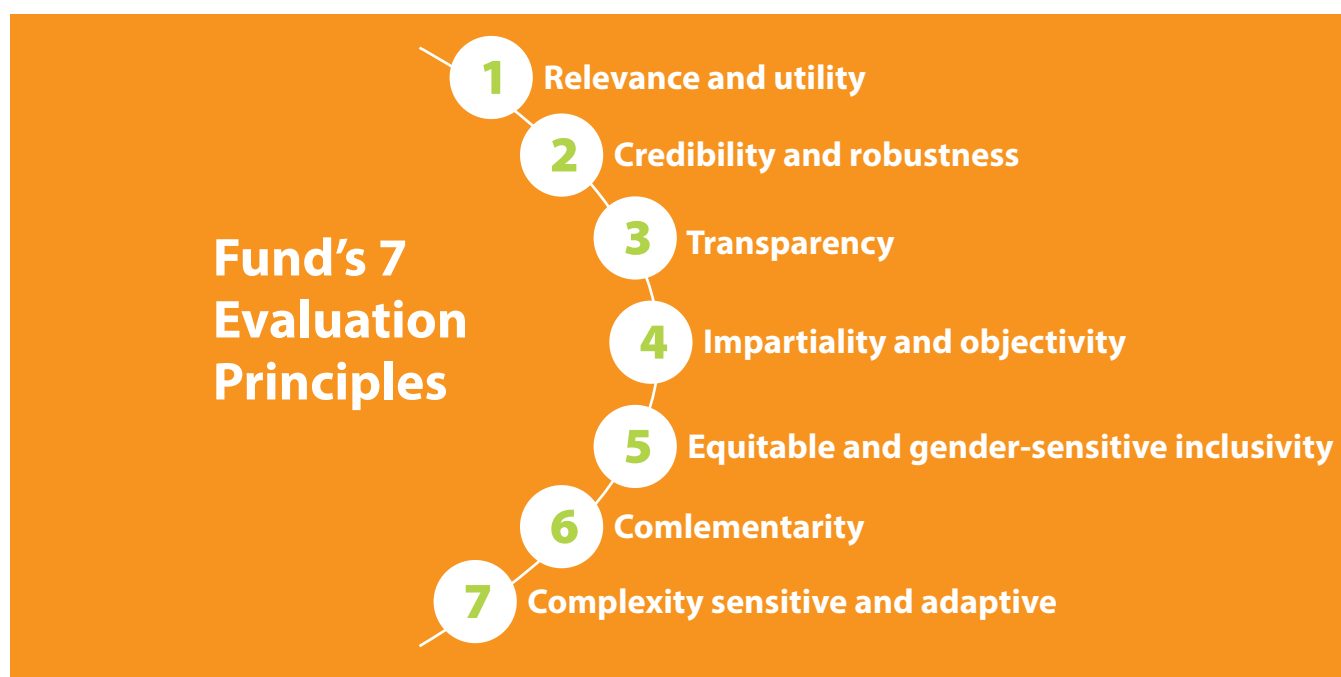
Fund's 7 Evaluation Principles

1 Relevance and utility

2 Credibility and robustness

3 Transparency

4 Impartiality and objectivity

5 Equitable and gender-sensitive inclusivity

6 Comlementarity

7 Complexity sensitive and adaptive